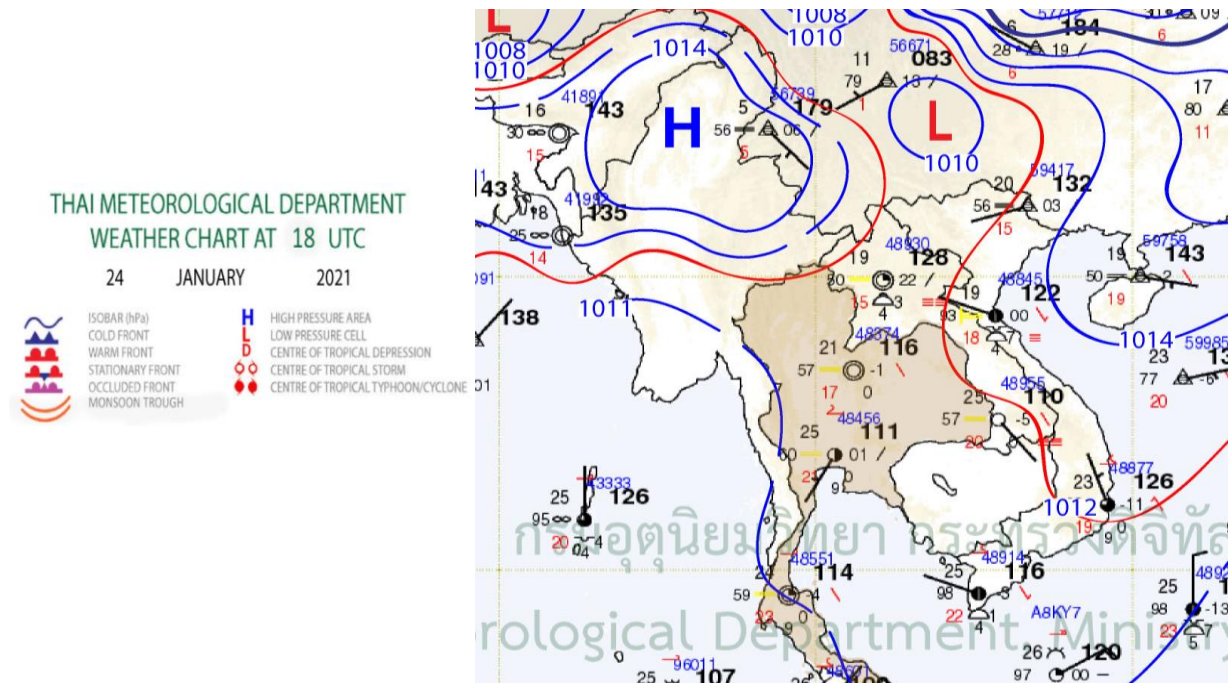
THAI METEOROLOGICAL DEPARTMENT
WEATHER CHART AT 18 UTC

24 JANUARY 2021

ISOBAR (hPa)
COLD FRONT
WARM FRONT
STATIONARY FRONT
OCCLUDED FRONT
MONSOON TROUGH

H HIGH PRESSURE AREA
L LOW PRESSURE CELL
D CENTRE OF TROPICAL DEPRESSION
CENTRE OF TROPICAL STORM
CENTRE OF TROPICAL TYPHOON/CYCLONE

L
1008
1010
1014
1008
1010
H
L
1010
1011
1014
1012
16
41891
143
30
15
5
56
06
56739
179
5
11
79
13
1
56671
083
6
28
19
184
6
17
80
11
43
18
41997
135
25
14
20
56
03
59417
132
15
48930
128
30
22
35
3
4
19
59758
143
50
2
19
48845
122
93
19
00
18
4
7
138
01
091
21
57
-1
17
0
48374
116
23
77
-6
20
59985
13
48955
110
25
57
-5
20
48456
111
25
60
01
23
9
23
48877
126
-11
19
9
25
33333
126
95
20
4
04
48551
114
59
-4
22
0
48914
116
25
98
3
22
4
A8KY7
25
98
-13
23
5
7
48920
26
97
00
120
96011
107
25
5
กรมอุตุนิยมวิทยา กระทรวงดิจิทัล
rological Department, Ministry